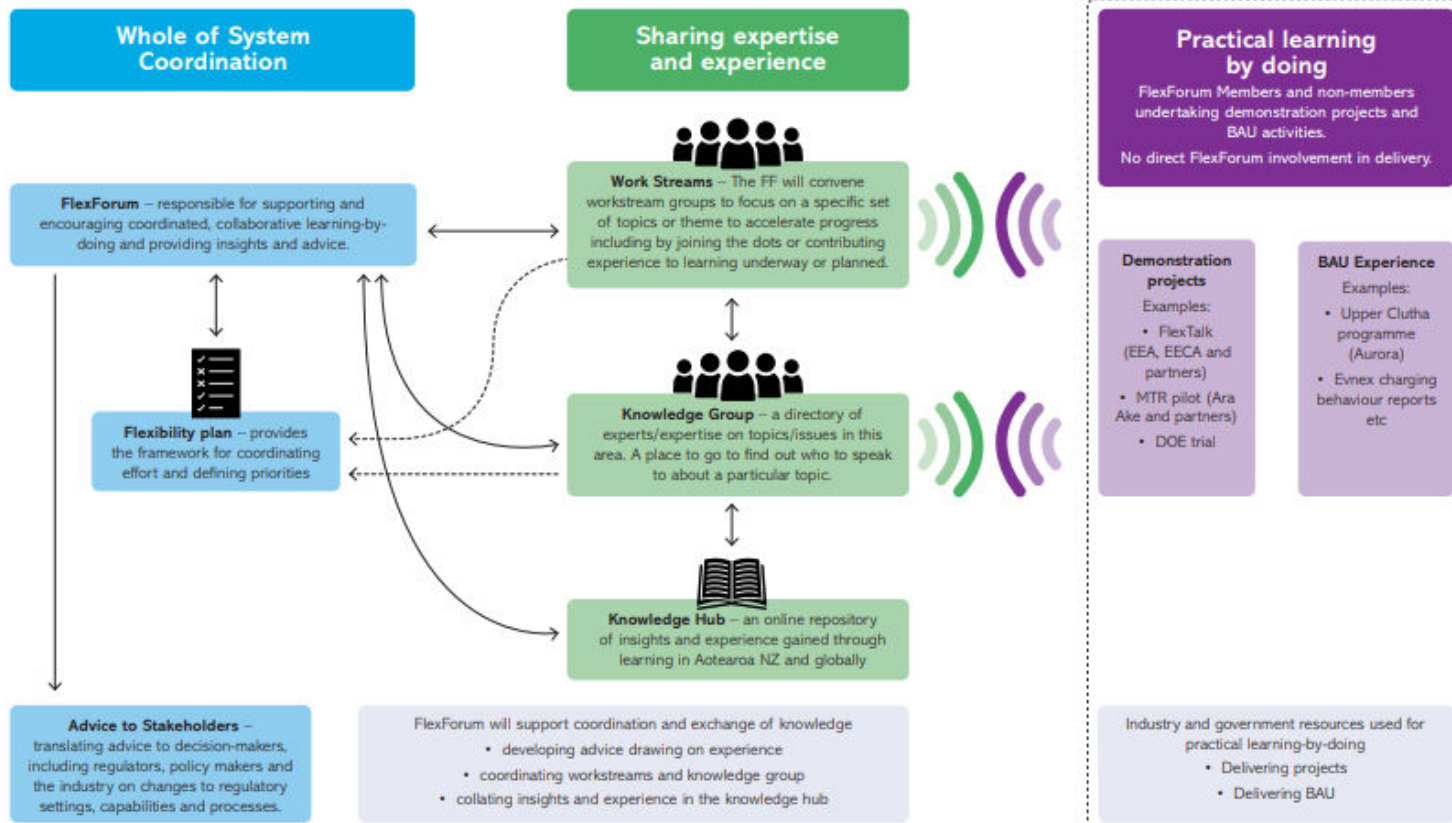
Whole of System Coordination

FlexForum – responsible for supporting and encouraging coordinated, collaborative learning-by-doing and providing insights and advice.

Flexibility plan – provides the framework for coordinating effort and defining priorities

Advice to Stakeholders – translating advice to decision-makers, including regulators, policy makers and the industry on changes to regulatory settings, capabilities and processes.

Sharing expertise and experience

Work Streams – The FF will convene workstream groups to focus on a specific set of topics or theme to accelerate progress including by joining the dots or contributing experience to learning underway or planned.

Knowledge Group – a directory of experts/expertise on topics/issues in this area. A place to go to find out who to speak to about a particular topic.

Knowledge Hub – an online repository of insights and experience gained through learning in Aotearoa NZ and globally

FlexForum will support coordination and exchange of knowledge
• developing advice drawing on experience
• coordinating workstreams and knowledge group
• collating insights and experience in the knowledge hub

Practical learning by doing
FlexForum Members and non-members undertaking demonstration projects and BAU activities.
No direct FlexForum involvement in delivery.

Demonstration projects
Examples:
• FlexTalk (EEA, EECA and partners)
• MTR pilot (Ara Ake and partners)
• DOE trial

BAU Experience
Examples:
• Upper Clutha programme (Aurora)
• Evnex charging behaviour reports etc

Industry and government resources used for practical learning-by-doing
• Delivering projects
• Delivering BAU